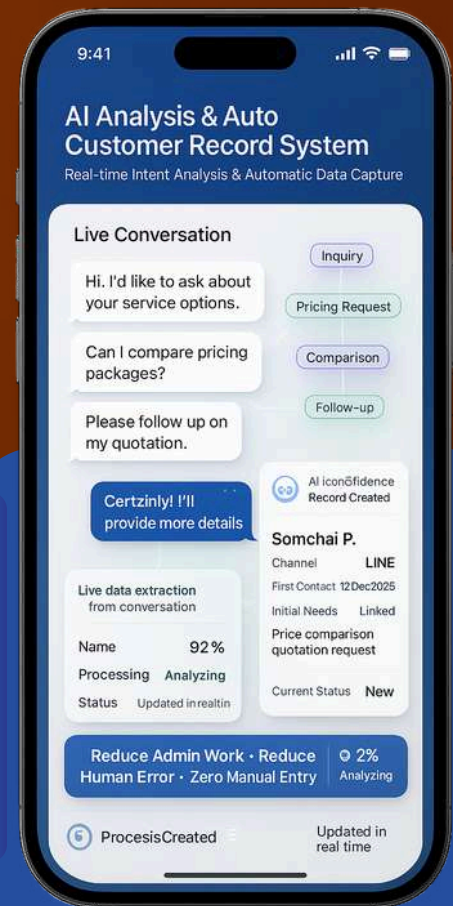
9:41

AI Analysis & Auto Customer Record System

Real-time Intent Analysis & Automatic Data Capture

Live Conversation

Inquiry

Hi. I'd like to ask about your service options.

Pricing Request

Can I compare pricing packages?

Comparison

Please follow up on my quotation.

Follow-up

Certzinly! I'll provide more details

AI iconõfidence
Record Created

Somchai P.

Channel LINE

First Contact 12Dec2025

Initial Needs Linked

Price comparison quotation request

Current Status New

Live data extraction from conversation

Name 92%

Processing Analyzing

Status Updated inrealtin

Reduce Admin Work · Reduce Human Error · Zero Manual Entry

2%
Analyzing

ProcesisCreated

Updated in real time